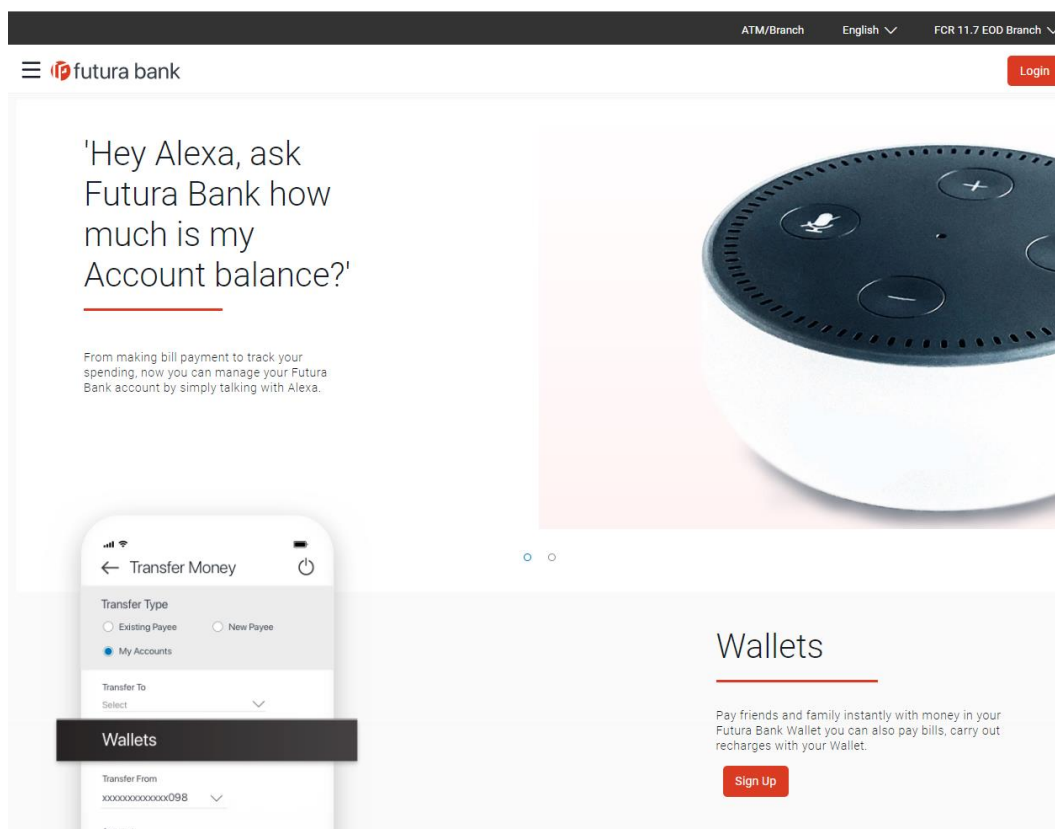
ATM/Branch English FCR 11.7 EOD Branch

futura bank

Login

'Hey Alexa, ask Futura Bank how much is my Account balance?'

From making bill payment to track your spending, now you can manage your Futura Bank account by simply talking with Alexa.

← Transfer Money

Transfer Type

Existing Payee

New Payee

My Accounts

Transfer To

Select

Wallets

Transfer From

xxxxxxxxxxxx098

Wallets

Pay friends and family instantly with money in your Futura Bank Wallet you can also pay bills, carry out recharges with your Wallet.

Sign Up